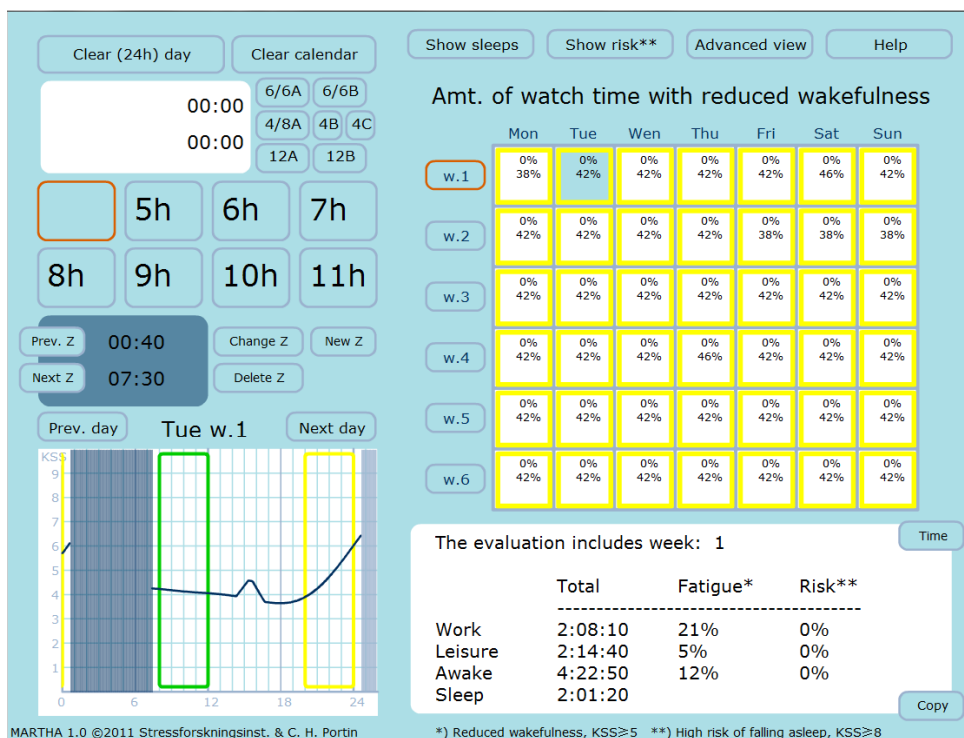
Clear (24h) day

Clear calendar

Show sleeps

Show risk**

Advanced view

Help

00:00
00:00

6/6A 6/6B
4/8A 4B 4C
12A 12B

Amt. of watch time with reduced wakefulness

5h 6h 7h
8h 9h 10h 11h

Prev. Z 00:40
Next Z 07:30

Change Z New Z
Delete Z

Prev. day Tue w.1 Next day

| | Mon | Tue | Wen | Thu | Fri | Sat | Sun |
|---|---|---|---|---|---|---|---|
| w.1 | 0% 38% | 0% 42% | 0% 42% | 0% 42% | 0% 42% | 0% 46% | 0% 42% |
| w.2 | 0% 42% | 0% 42% | 0% 42% | 0% 42% | 0% 38% | 0% 38% | 0% 38% |
| w.3 | 0% 42% | 0% 42% | 0% 42% | 0% 42% | 0% 42% | 0% 42% | 0% 42% |
| w.4 | 0% 42% | 0% 42% | 0% 42% | 0% 46% | 0% 42% | 0% 42% | 0% 42% |
| w.5 | 0% 42% | 0% 42% | 0% 42% | 0% 42% | 0% 42% | 0% 42% | 0% 42% |
| w.6 | 0% 42% | 0% 42% | 0% 42% | 0% 42% | 0% 42% | 0% 42% | 0% 42% |

KSS
9
8
7
6
5
4
3
2
1
0 6 12 18 24

Time

The evaluation includes week: 1

| | Total | Fatigue* | Risk** |
|---|---|---|---|
| Work | 2:08:10 | 21% | 0% |
| Leisure | 2:14:40 | 5% | 0% |
| Awake | 4:22:50 | 12% | 0% |
| Sleep | 2:01:20 | | |

Copy

MARTHA 1.0 ©2011 Stressforskningsinst. & C. H. Portin

*) Reduced wakefulness, KSS≥5 **) High risk of falling asleep, KSS≥8